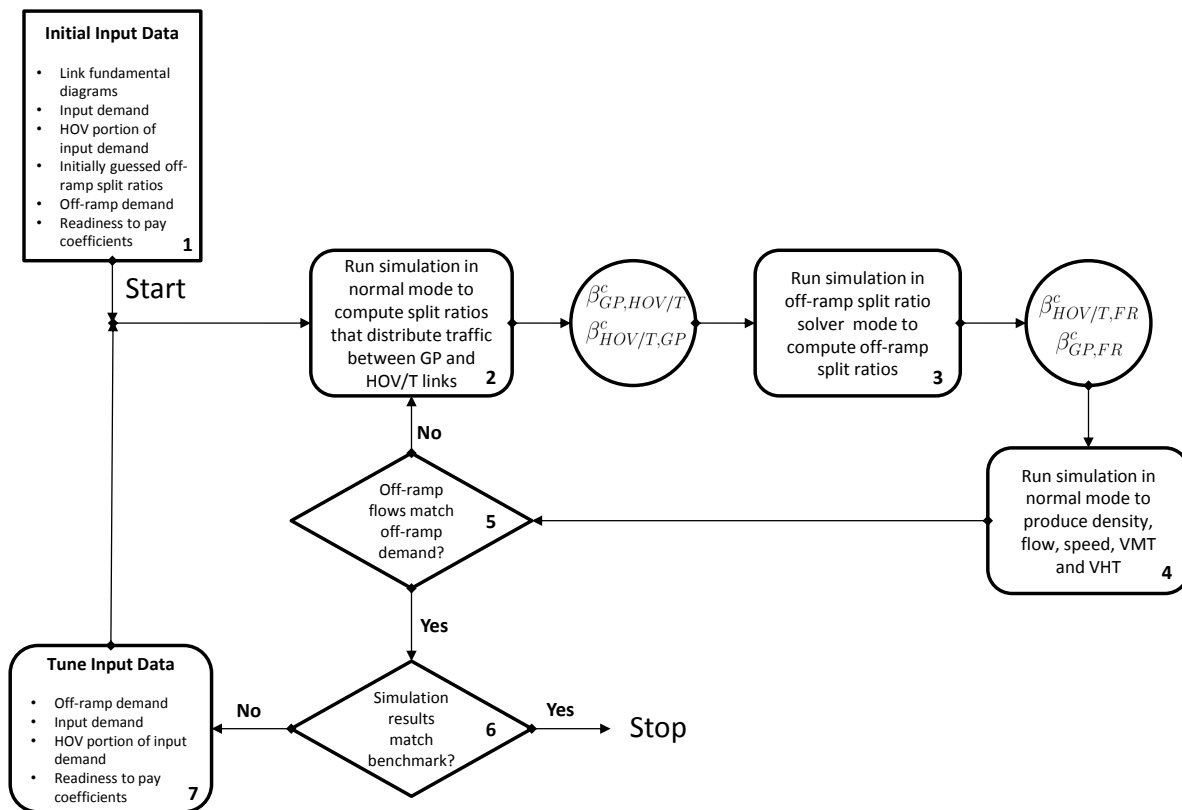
Initial Input Data

• Link fundamental diagrams
• Input demand
• HOV portion of input demand
• Initially guessed off-ramp split ratios
• Off-ramp demand
• Readiness to pay coefficients

1

Start

Run simulation in normal mode to compute split ratios that distribute traffic between GP and HOV/T links 2

$\beta^c_{GP,HOV/T}$
$\beta^c_{HOV/T,GP}$

Run simulation in off-ramp split ratio solver mode to compute off-ramp split ratios 3

$\beta^c_{HOV/T,FR}$
$\beta^c_{GP,FR}$

Run simulation in normal mode to produce density, flow, speed, VMT and VHT 4

No

Off-ramp flows match off-ramp demand? 5

Yes

Simulation results match benchmark? 6

Yes

Stop

No

Tune Input Data

• Off-ramp demand
• Input demand
• HOV portion of input demand
• Readiness to pay coefficients

7